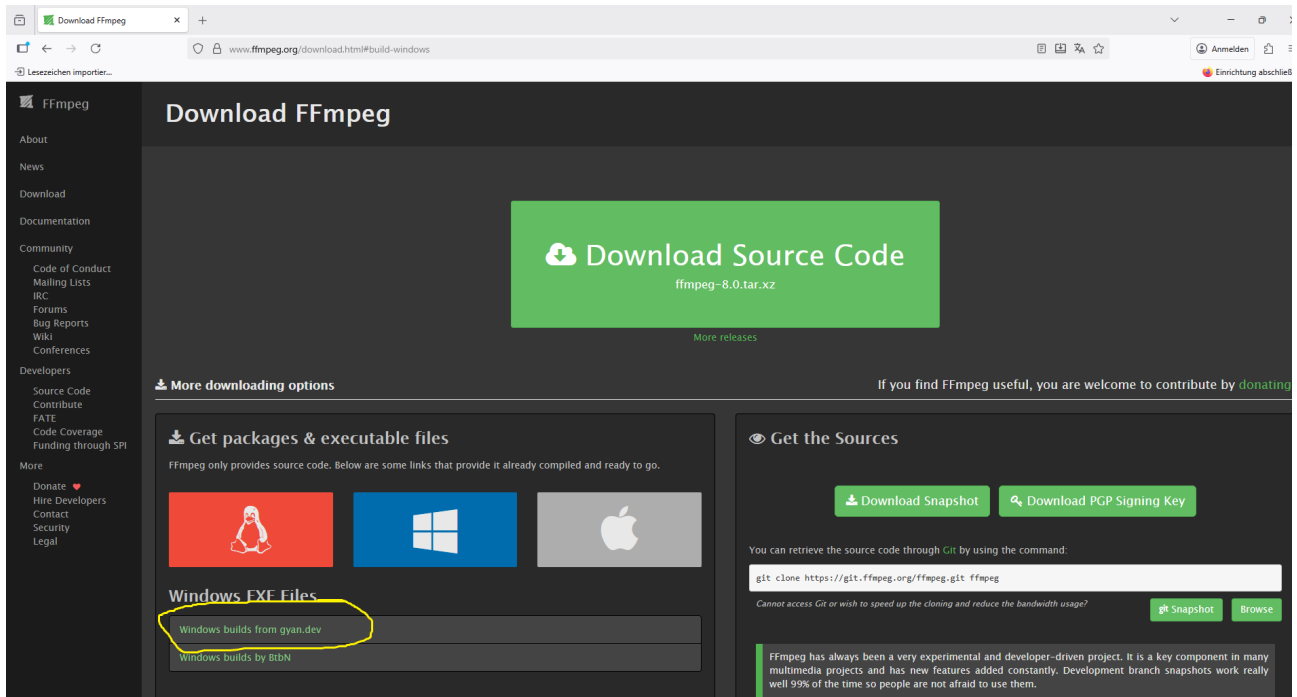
Download FFmpeg ×
+
www.ffmpeg.org/download.html#build-windows
Anmelden
Lesezeichen importier...
Einrichtung abschließ

FFmpeg
About
News
Download
Documentation
Community
Code of Conduct
Mailing Lists
IRC
Forums
Bug Reports
Wiki
Conferences
Developers
Source Code
Contribute
FATE
Code Coverage
Funding through SPI
More
Donate
Hire Developers
Contact
Security
Legal

Download FFmpeg

Download Source Code
ffmpeg-8.0.tar.xz
More releases

More downloading options
If you find FFmpeg useful, you are welcome to contribute by donating

Get packages & executable files
FFmpeg only provides source code. Below are some links that provide it already compiled and ready to go.

Windows EXE Files
Windows builds from gyan.dev
Windows builds by BtbN

Get the Sources
Download Snapshot
Download PGP Signing Key
You can retrieve the source code through Git by using the command:
git clone https://git.ffmpeg.org/ffmpeg.git ffmpeg
Cannot access Git or wish to speed up the cloning and reduce the bandwidth usage?
git Snapshot
Browse
FFmpeg has always been a very experimental and developer-driven project. It is a key component in many multimedia projects and has new features added constantly. Development branch snapshots work really well 99% of the time so people are not afraid to use them.